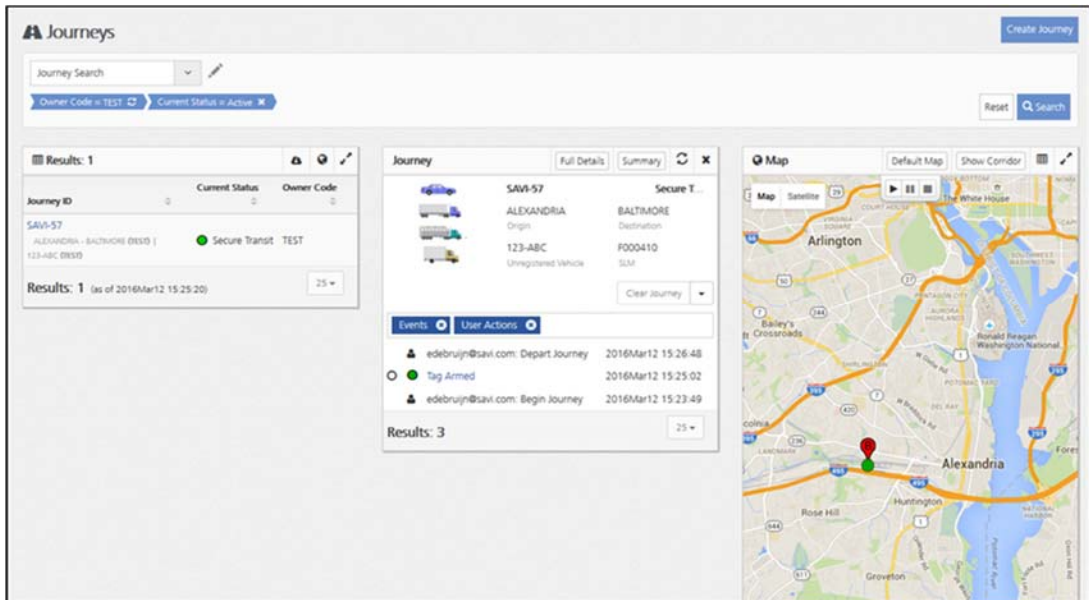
Journeys

Create Journey

Journey Search

Owner Code = TEST

Current Status = Active

Reset

Search

Results: 1

| Journey ID | Current Status | Owner Code |
|---|---|---|
| SAVI-57 ALEXANDRIA - BALTIMORE (TEST) \| 123-ABC (TEST) | Secure Transit | TEST |

Results: 1 (as of 2016Mar12 15:25:20)

25

Journey

Full Details

Summary

SAVI-57

Secure T...

ALEXANDRIA

Origin

BALTIMORE

Destination

123-ABC

Unregistered Vehicle

F000410

SLM

Clear Journey

Events

User Actions

edebruijn@savi.com: Depart Journey 2016Mar12 15:26:48

Tag Armed 2016Mar12 15:25:02

edebruijn@savi.com: Begin Journey 2016Mar12 15:23:49

Results: 3

25

Map

Default Map

Show Corridor

Map

Satellite

The White House

Arlington

Bailey's Crossroads

Ronald Reagan Washington National

Alexandria

Huntington

Rose Hill

Groveton

Fores